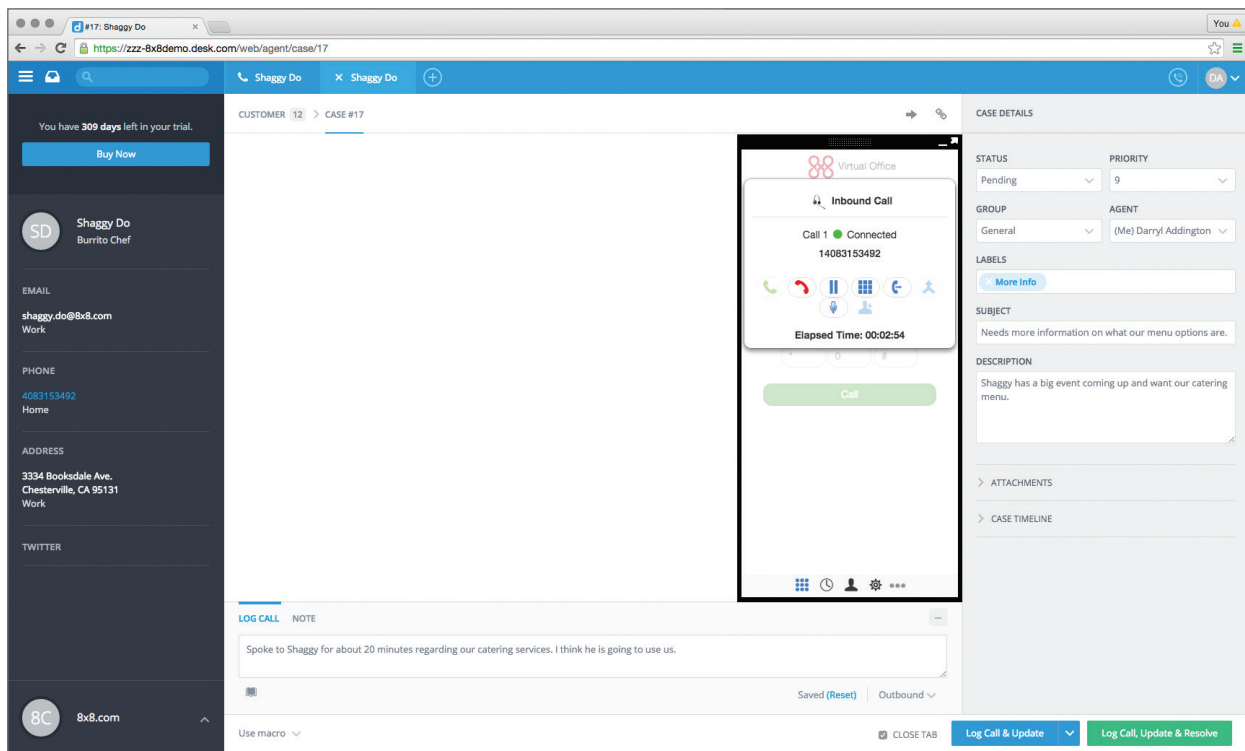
#17: Shaggy Do
You
https://zzz-8x8demo.desk.com/web/agent/case/17
Shaggy Do
Shaggy Do
DA
You have **309 days** left in your trial.
Buy Now
SD
Shaggy Do
Burrito Chef
EMAIL
shaggy.do@8x8.com
Work
PHONE
4083153492
Home
ADDRESS
3334 Booksdale Ave.
Chesterville, CA 95131
Work
TWITTER
8C
8x8.com
CUSTOMER 12 > CASE #17
Virtual Office
Inbound Call
Call 1 Connected
14083153492
Elapsed Time: 00:02:54
\*
0
#
Call
LOG CALL NOTE
Spoke to Shaggy for about 20 minutes regarding our catering services. I think he is going to use us.
Saved (Reset) Outbound
Use macro
CLOSE TAB
Log Call & Update
Log Call, Update & Resolve
CASE DETAILS
STATUS
Pending
PRIORITY
9
GROUP
General
AGENT
(Me) Darryl Addington
LABELS
More Info
SUBJECT
Needs more information on what our menu options are.
DESCRIPTION
Shaggy has a big event coming up and want our catering menu.
ATTACHMENTS
CASE TIMELINE